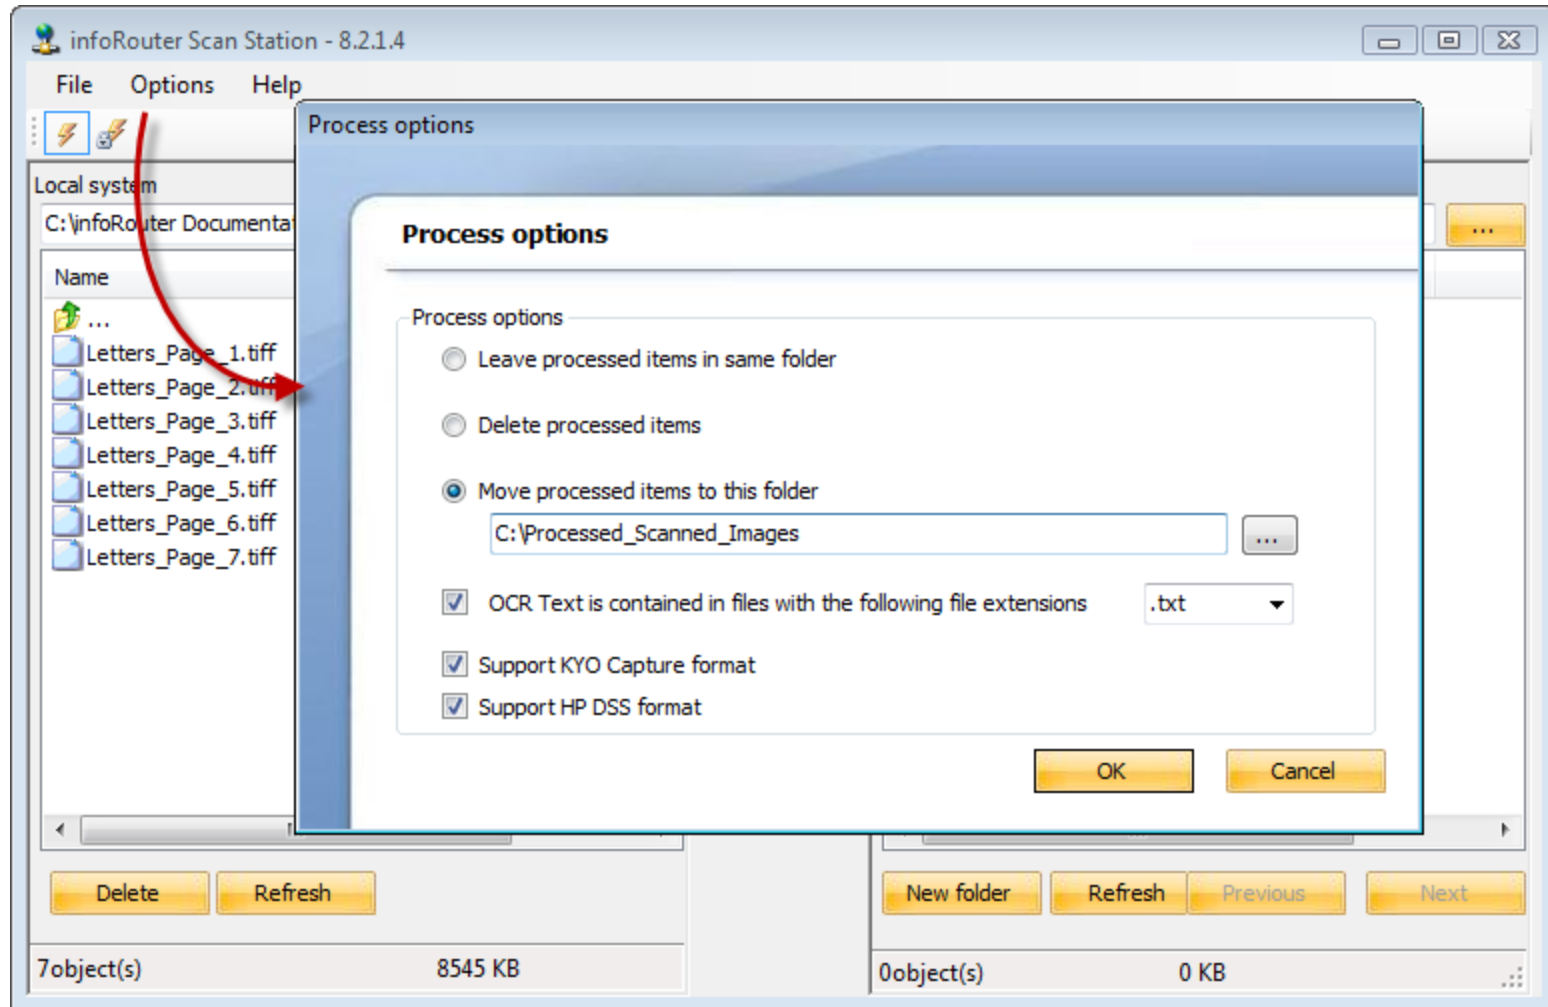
infoRouter Scan Station - 8.2.1.4

File Options Help

Local system

C:\infoRouter Documenta

Name

...

Letters_Page_1.tiff
Letters_Page_2.tiff
Letters_Page_3.tiff
Letters_Page_4.tiff
Letters_Page_5.tiff
Letters_Page_6.tiff
Letters_Page_7.tiff

Process options

Process options

Process options

Leave processed items in same folder

Delete processed items

Move processed items to this folder

C:\Processed_Scanned_Images

...

OCR Text is contained in files with the following file extensions .txt

Support KYO Capture format

Support HP DSS format

OK Cancel

...

Delete Refresh

New folder Refresh Previous Next

7object(s) 8545 KB

0object(s) 0 KB